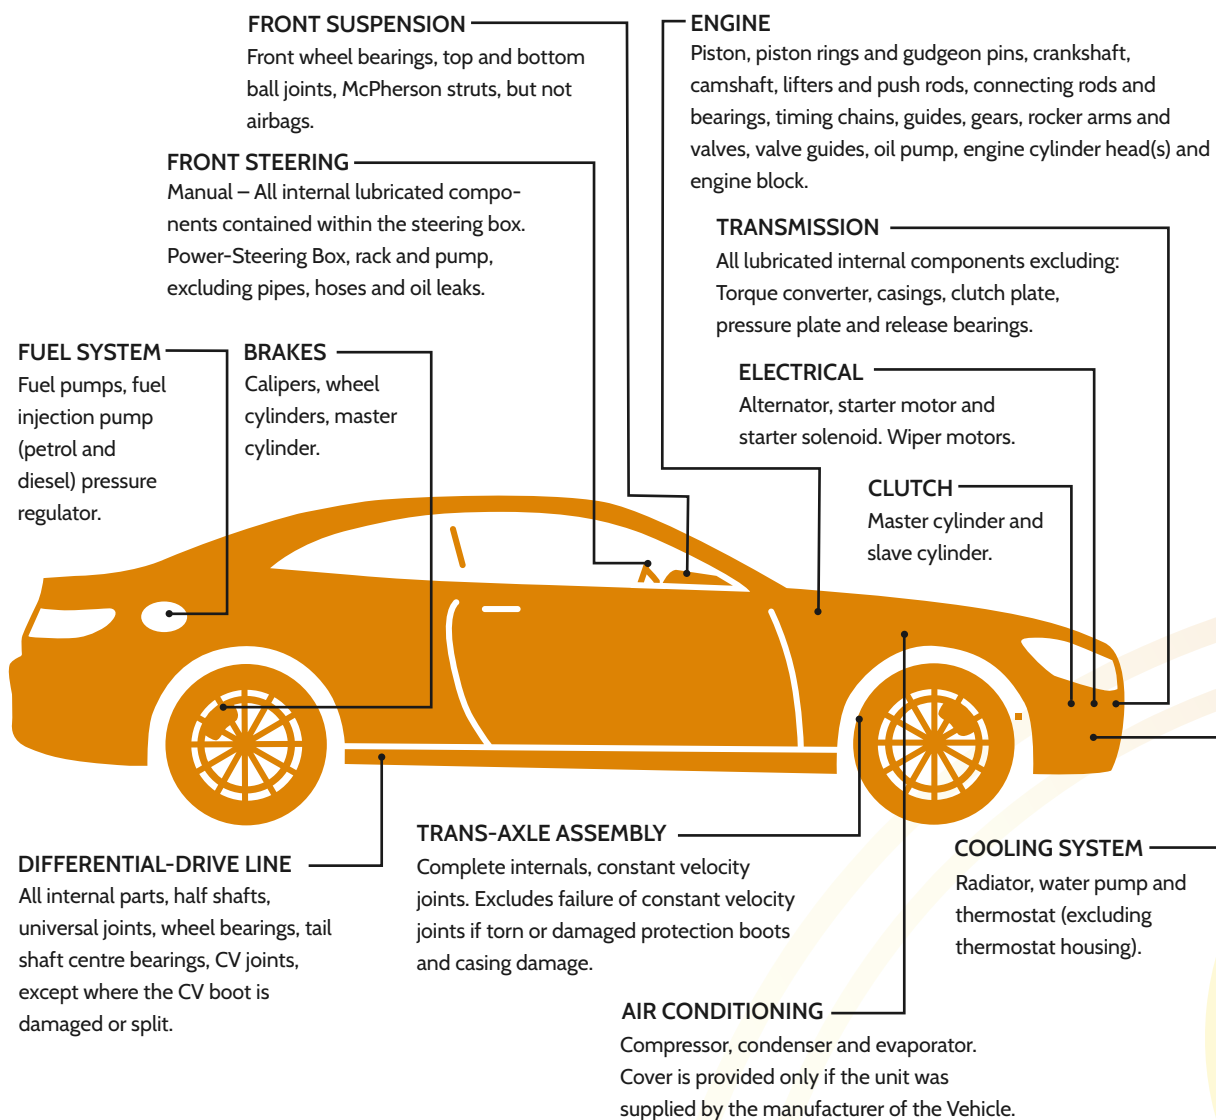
FRONT SUSPENSION
Front wheel bearings, top and bottom ball joints, McPherson struts, but not airbags.

FRONT STEERING
Manual – All internal lubricated components contained within the steering box. Power-Steering Box, rack and pump, excluding pipes, hoses and oil leaks.

ENGINE
Piston, piston rings and gudgeon pins, crankshaft, camshaft, lifters and push rods, connecting rods and bearings, timing chains, guides, gears, rocker arms and valves, valve guides, oil pump, engine cylinder head(s) and engine block.

TRANSMISSION
All lubricated internal components excluding: Torque converter, casings, clutch plate, pressure plate and release bearings.

ELECTRICAL
Alternator, starter motor and starter solenoid. Wiper motors.

CLUTCH
Master cylinder and slave cylinder.

FUEL SYSTEM
Fuel pumps, fuel injection pump (petrol and diesel) pressure regulator.

BRAKES
Calipers, wheel cylinders, master cylinder.

DIFFERENTIAL-DRIVE LINE
All internal parts, half shafts, universal joints, wheel bearings, tail shaft centre bearings, CV joints, except where the CV boot is damaged or split.

TRANS-AXLE ASSEMBLY
Complete internals, constant velocity joints. Excludes failure of constant velocity joints if torn or damaged protection boots and casing damage.

COOLING SYSTEM
Radiator, water pump and thermostat (excluding thermostat housing).

AIR CONDITIONING
Compressor, condenser and evaporator. Cover is provided only if the unit was supplied by the manufacturer of the Vehicle.